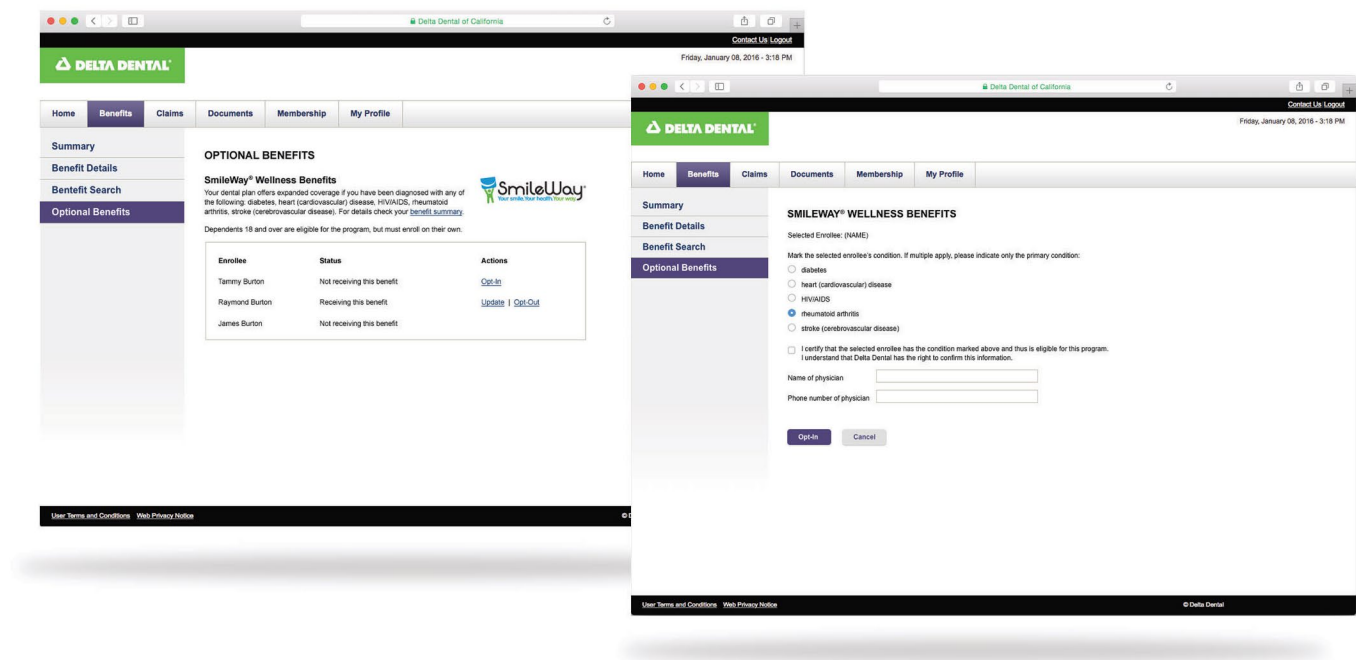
Delta Dental of California

Contact Us Logout

DELTA DENTAL

Friday, January 08, 2016 - 3:18 PM

Home Benefits Claims Documents Membership My Profile

Summary
Benefit Details
Bentefit Search
Optional Benefits

OPTIONAL BENEFITS

SmileWay® Wellness Benefits
Your dental plan offers expanded coverage if you have been diagnosed with any of the following: diabetes, heart (cardiovascular) disease, HIV/AIDS, rheumatoid arthritis, stroke (cerebrovascular disease). For details check your benefit summary.

SmileWay
Your smile. Your health. Your way.

Dependents 18 and over are eligible for the program, but must enroll on their own.

| Enrollee | Status | Actions |
|---|---|---|
| Tammy Burton | Not receiving this benefit | Opt-In |
| Raymond Burton | Receiving this benefit | Update \| Opt-Out |
| James Burton | Not receiving this benefit | |

User Terms and Conditions Web Privacy Notice

Delta Dental of California

Contact Us Logout

DELTA DENTAL

Friday, January 08, 2016 - 3:18 PM

Home Benefits Claims Documents Membership My Profile

Summary
Benefit Details
Benefit Search
Optional Benefits

SMILEWAY® WELLNESS BENEFITS

Selected Enrollee: (NAME)

Mark the selected enrollee's condition. If multiple apply, please indicate only the primary condition:
diabetes
heart (cardiovascular) disease
HIV/AIDS
rheumatoid arthritis
stroke (cerebrovascular disease)

I certify that the selected enrollee has the condition marked above and thus is eligible for this program. I understand that Delta Dental has the right to confirm this information.

Name of physician
Phone number of physician

Opt-In Cancel

User Terms and Conditions Web Privacy Notice

© Delta Dental